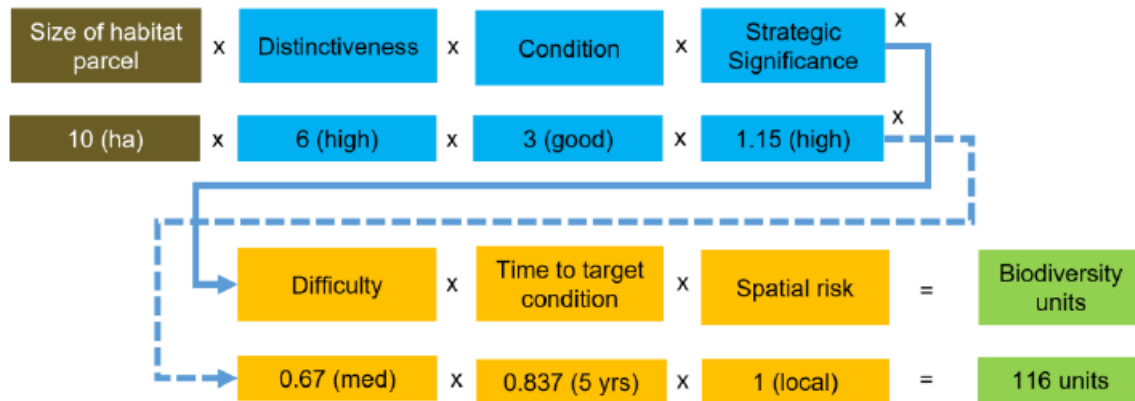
Size of habitat parcel x Distinctiveness x Condition x Strategic Significance x

10 (ha) x 6 (high) x 3 (good) x 1.15 (high) x

Difficulty x Time to target condition x Spatial risk = Biodiversity units

0.67 (med) x 0.837 (5 yrs) x 1 (local) = 116 units